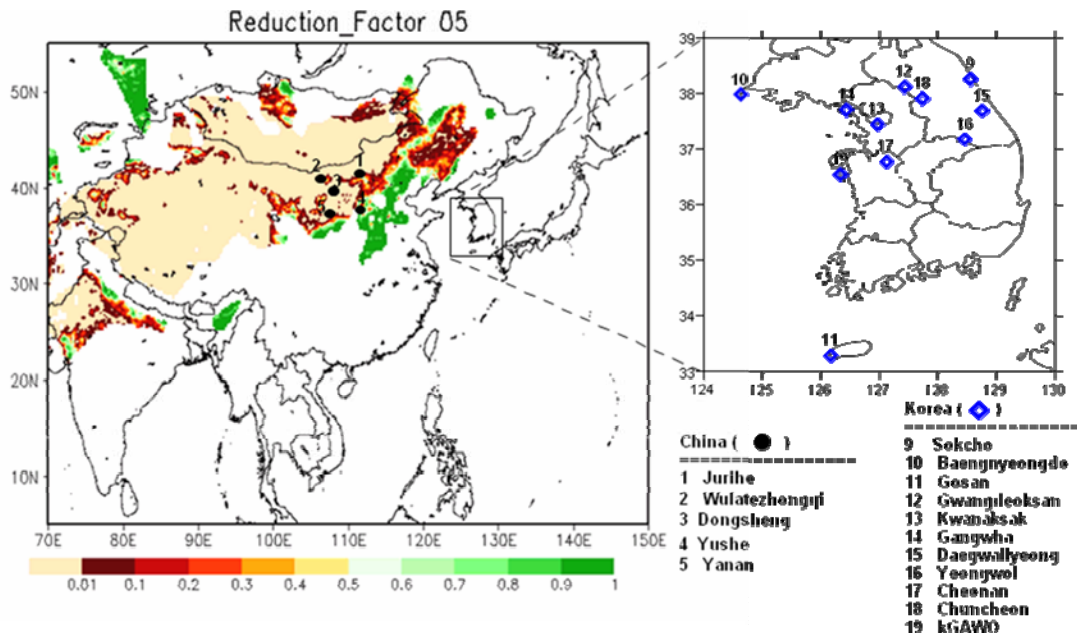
Reduction_Factor 05

50N
40N
30N
20N
10N

70E 80E 90E 100E 110E 120E 130E 140E 150E

2 1
3
5 4

0.01 0.1 0.2 0.3 0.4 0.5 0.6 0.7 0.8 0.9 1

39
38
37
36
35
34
33

124 125 126 127 128 129 130

10 12 18 9
14 13 15
16
19 17
11

China ( ● )
1 Jurihe
2 Wulatezhongqi
3 Dongsheng
4 Yushe
5 Yanan

Korea ( ◇ )
9 Sokcho
10 Baengnyeongdo
11 Gosan
12 Gwangdeoksan
13 Kwanaksak
14 Gangwha
15 Daegwallyeong
16 Yeongwol
17 Cheonan
18 Chuncheon
19 kGAWO